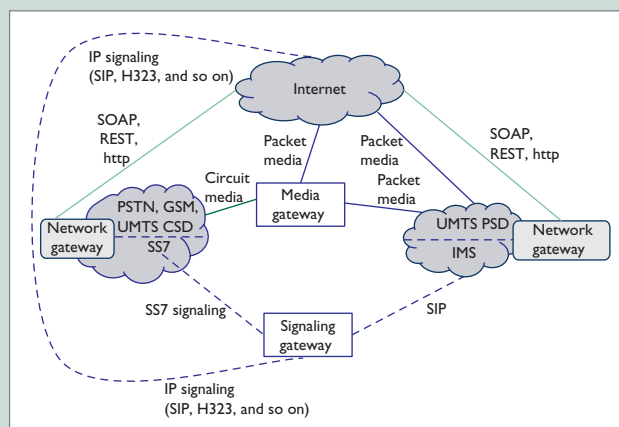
IP signaling
(SIP, H323, and so on)

Internet

SOAP,
REST,
http

SOAP,
REST, http

Packet
media

Packet
media

Packet
media

Circuit
media

Media
gateway

PSTN, GSM,
UMTS CSD

Network
gateway

SS7

UMTS PSD

IMS

Network
gateway

SS7 signaling

Signaling
gateway

SIP

IP signaling
(SIP, H323, and so on)